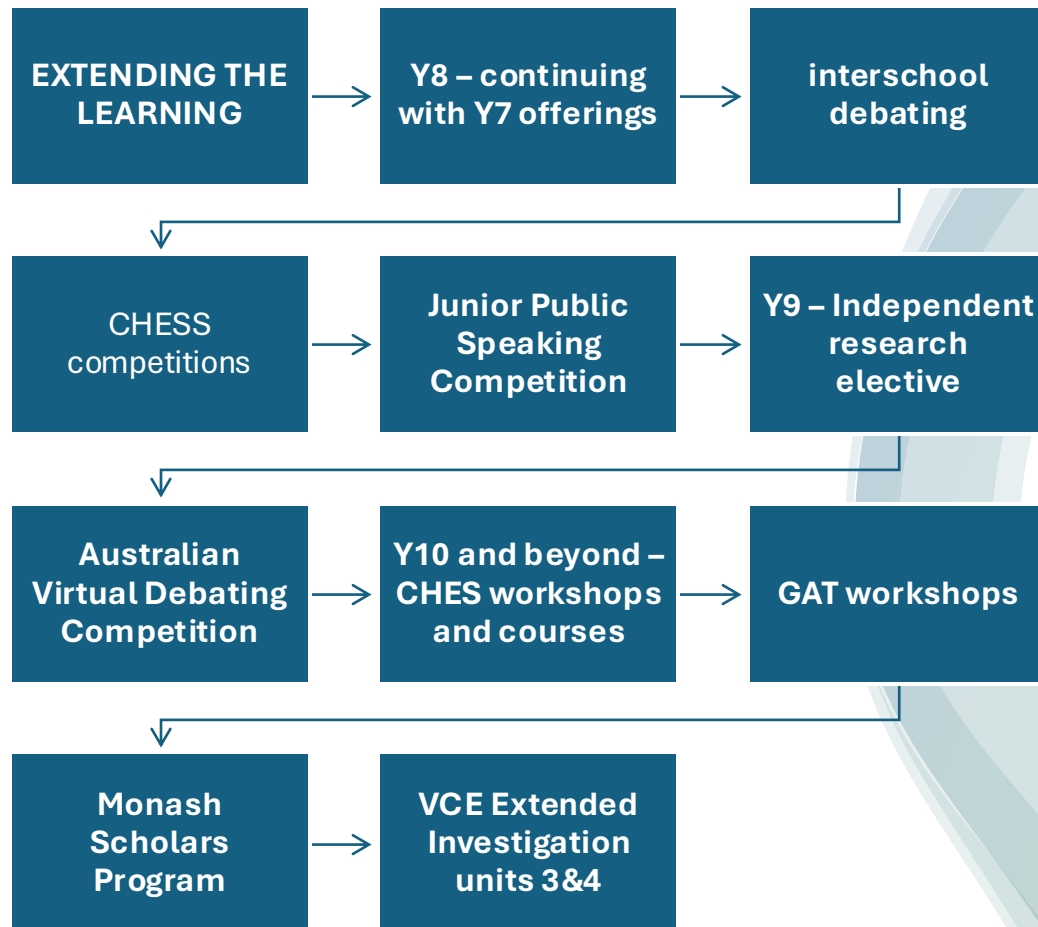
EXTENDING THE LEARNING

Y8 – continuing with Y7 offerings

interschool debating

CHESS competitions

Junior Public Speaking Competition

Y9 – Independent research elective

Australian Virtual Debating Competition

Y10 and beyond – CHES workshops and courses

GAT workshops

Monash Scholars Program

VCE Extended Investigation units 3&4